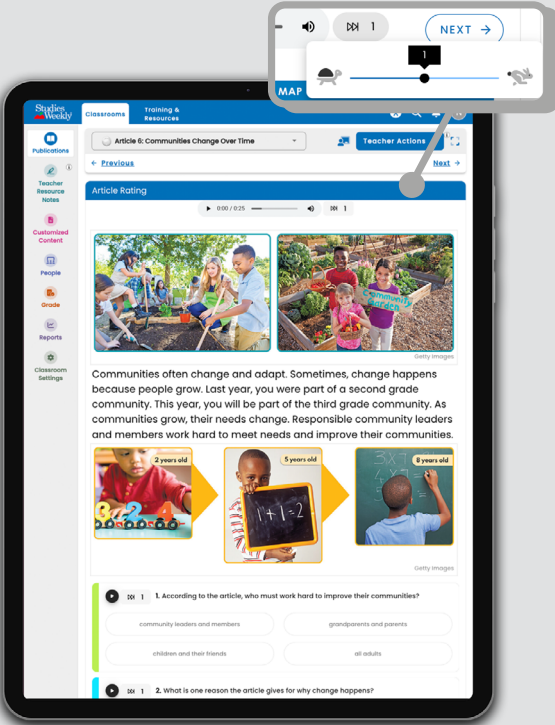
1 NEXT →

1

MAP

Studies Weekly

Classrooms

Training & Resources

Publications

Teacher Resource Notes

Customized Content

People

Grade

Reports

Classroom Settings

Article 6: Communities Change Over Time

Teacher Actions

← Previous

Next →

Article Rating

0:00 / 0:25 1

Community Garden

Getty Images

Communities often change and adapt. Sometimes, change happens because people grow. Last year, you were part of a second grade community. This year, you will be part of the third grade community. As communities grow, their needs change. Responsible community leaders and members work hard to meet needs and improve their communities.

2 years old

5 years old

$1+1=2$

8 years old

Getty Images

1 1. According to the article, who must work hard to improve their communities?

community leaders and members

grandparents and parents

children and their friends

all adults

1 2. What is one reason the article gives for why change happens?